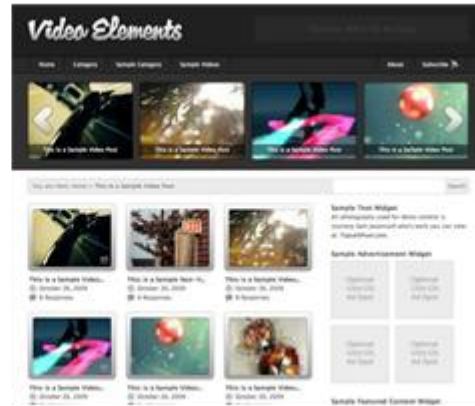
Video Elements

Home Category Sample Category Sample Videos About Subscribe

This is a Sample Video Post
This is a Sample Video Post
This is a Sample Video Post

You are here: Home » This is a Sample Video Post

Search

This is a Sample Video...
October 26, 2009
0 Responses

This is a Sample Non-V...
October 26, 2009
0 Responses

This is a Sample Video...
October 26, 2009
0 Responses

This is a Sample Video...
October 26, 2009

This is a Sample Video...
October 26, 2009

This is a Sample Video...
October 26, 2009

Sample Text Widget
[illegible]

Sample Advertisement Widget

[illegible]
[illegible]
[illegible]
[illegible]

Sample Featured Content Widget